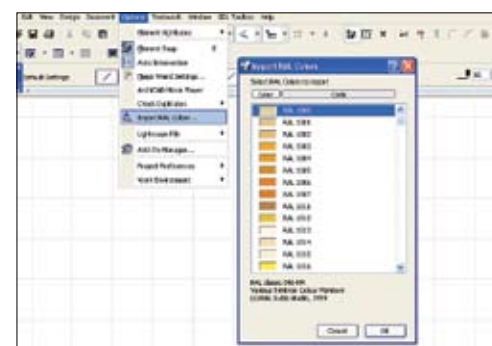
Edit View Design Document Options Teamwork Window IES Toolbox Help

Element Attributes
Element Snap
Auto Intersection
Glass Wand Settings...
Add Walk/Move Player
Check Duplicates
Import RAL Colors...
Lightscape Info
Add-On Manager...
Project Preferences
Work Environment

Import RAL Colors
Select RAL Colors to import

| Color | Code |
|---|---|
| | RAL 1000 |
| | RAL 1001 |
| | RAL 1002 |
| | RAL 1003 |
| | RAL 1004 |
| | RAL 1005 |
| | RAL 1006 |
| | RAL 1007 |
| | RAL 1011 |
| | RAL 1012 |
| | RAL 1013 |
| | RAL 1014 |
| | RAL 1015 |
| | RAL 1016 |

RAL Classic 840-HR
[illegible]
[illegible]

Cancel OK